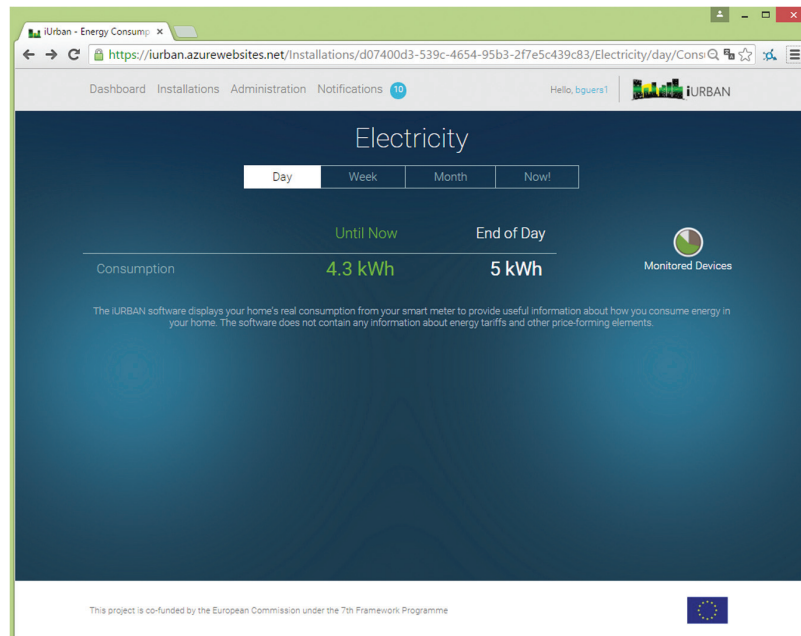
iUrban - Energy Consump ×

https://iurban.azurewebsites.net/Installations/d07400d3-539c-4654-95b3-2f7e5c439c83/Electricity/day/Cons

Dashboard Installations Administration Notifications 10

Hello, bguers1

iURBAN

Electricity

Day Week Month Now!

| | Until Now | End of Day |
|---|---|---|
| Consumption | 4.3 kWh | 5 kWh |

Monitored Devices

The iURBAN software displays your home's real consumption from your smart meter to provide useful information about how you consume energy in your home. The software does not contain any information about energy tariffs and other price-forming elements.

This project is co-funded by the European Commission under the 7th Framework Programme